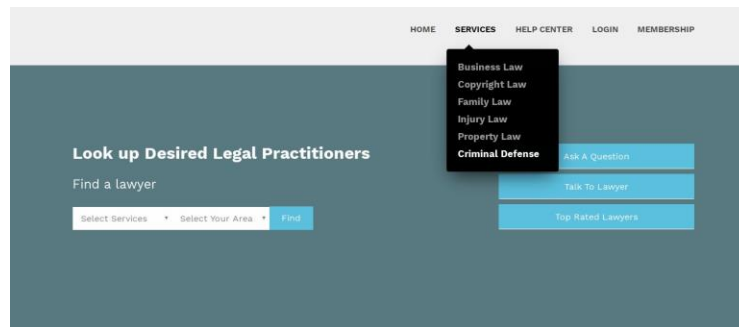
HOME SERVICES HELP CENTER LOGIN MEMBERSHIP

Business Law
Copyright Law
Family Law
Injury Law
Property Law
Criminal Defense

Look up Desired Legal Practitioners

Find a lawyer

Select Services ▾ Select Your Area ▾ Find

Ask A Question

Talk To Lawyer

Top Rated Lawyers